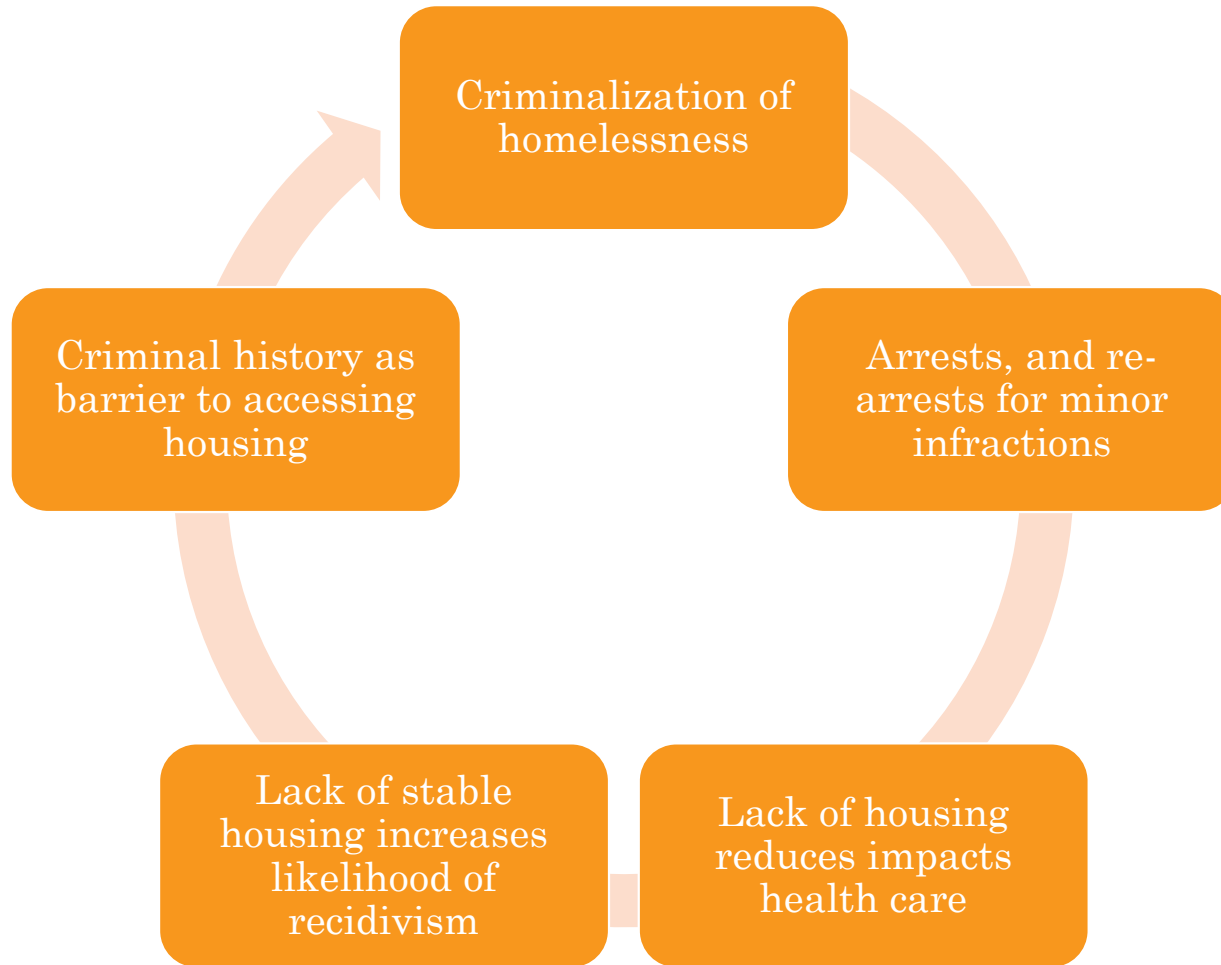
Criminalization of homelessness

Arrests, and re-arrests for minor infractions

Lack of housing reduces impacts health care

Lack of stable housing increases likelihood of recidivism

Criminal history as barrier to accessing housing